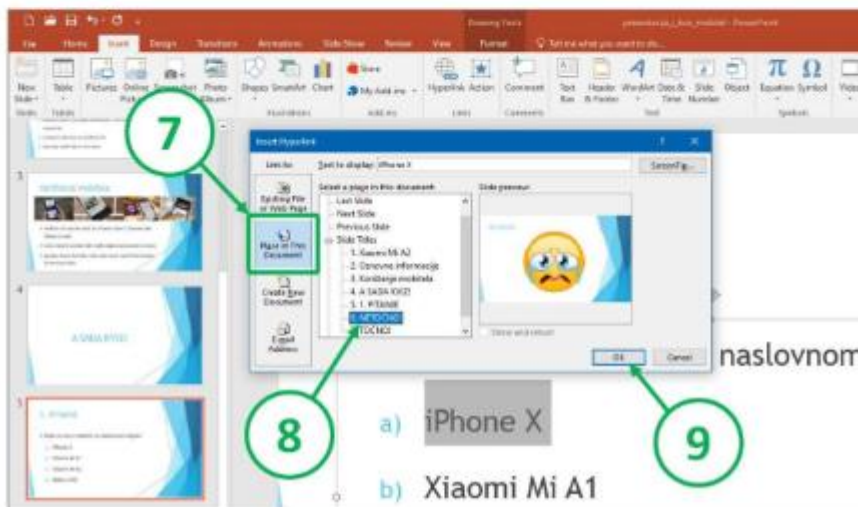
Drawing Tools
File Home Insert Design Transitions Animations Slide Show Review View Format Tell me what you want to do...
New Slide Table Pictures Online Pictures Screenshot Photo Album Shapes SmartArt Chart Store My Add-ins Hyperlink Action Comment Text Box Header & Footer WordArt Date & Time Slide Number Object Equation Symbol Video
Slides Tables Images Illustrations Add-ins Links Comments Text Symbols

7

3
4
A SADA IPITAJ!
5

Insert Hyperlink
Link to:
Text to display: iPhone X
ScreenTip...
Existing File or Web Page
Place in This Document
Create New Document
E-mail Address
Select a place in this document:
Last Slide
Next Slide
Previous Slide
Slide Titles
1. Xiaomi Mi A2
2. Osnovne informacije
3. Korištenje mobitela
4. A SADA IOKI?
5. 1. PITANJE
6. NETOČNO
TOČNO
Slide preview:
Show and return
OK Cancel

8

9

naslovnom

a) iPhone X

b) Xiaomi Mi A1